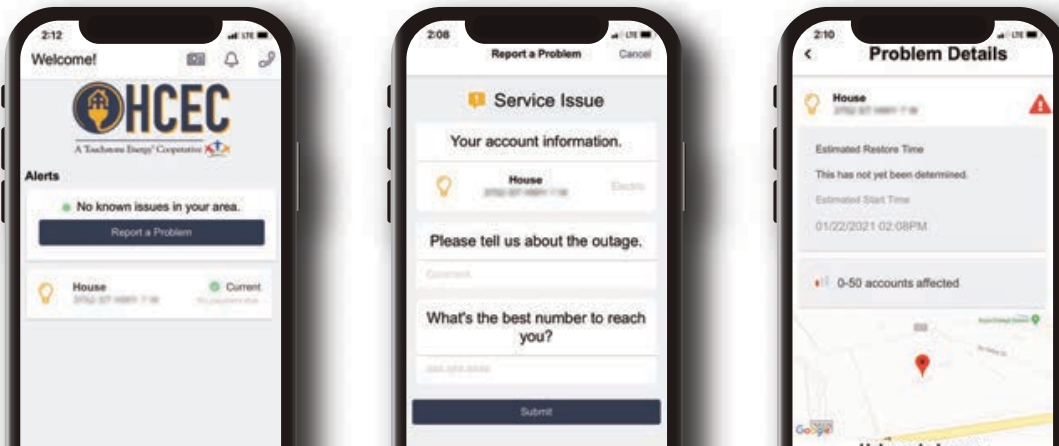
2:12

Welcome!

HCEC

A Touchstone Energy® Cooperative

Alerts

No known issues in your area.

Report a Problem

House

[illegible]

Current

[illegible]

2:08

Report a Problem

Cancel

Service Issue

Your account information.

House

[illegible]

Electric

Please tell us about the outage.

Comment

What's the best number to reach you?

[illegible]

Submit

2:10

Problem Details

House

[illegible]

Estimated Restore Time

This has not yet been determined.

Estimated Start Time

01/22/2021 02:08PM

0-50 accounts affected

Google

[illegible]